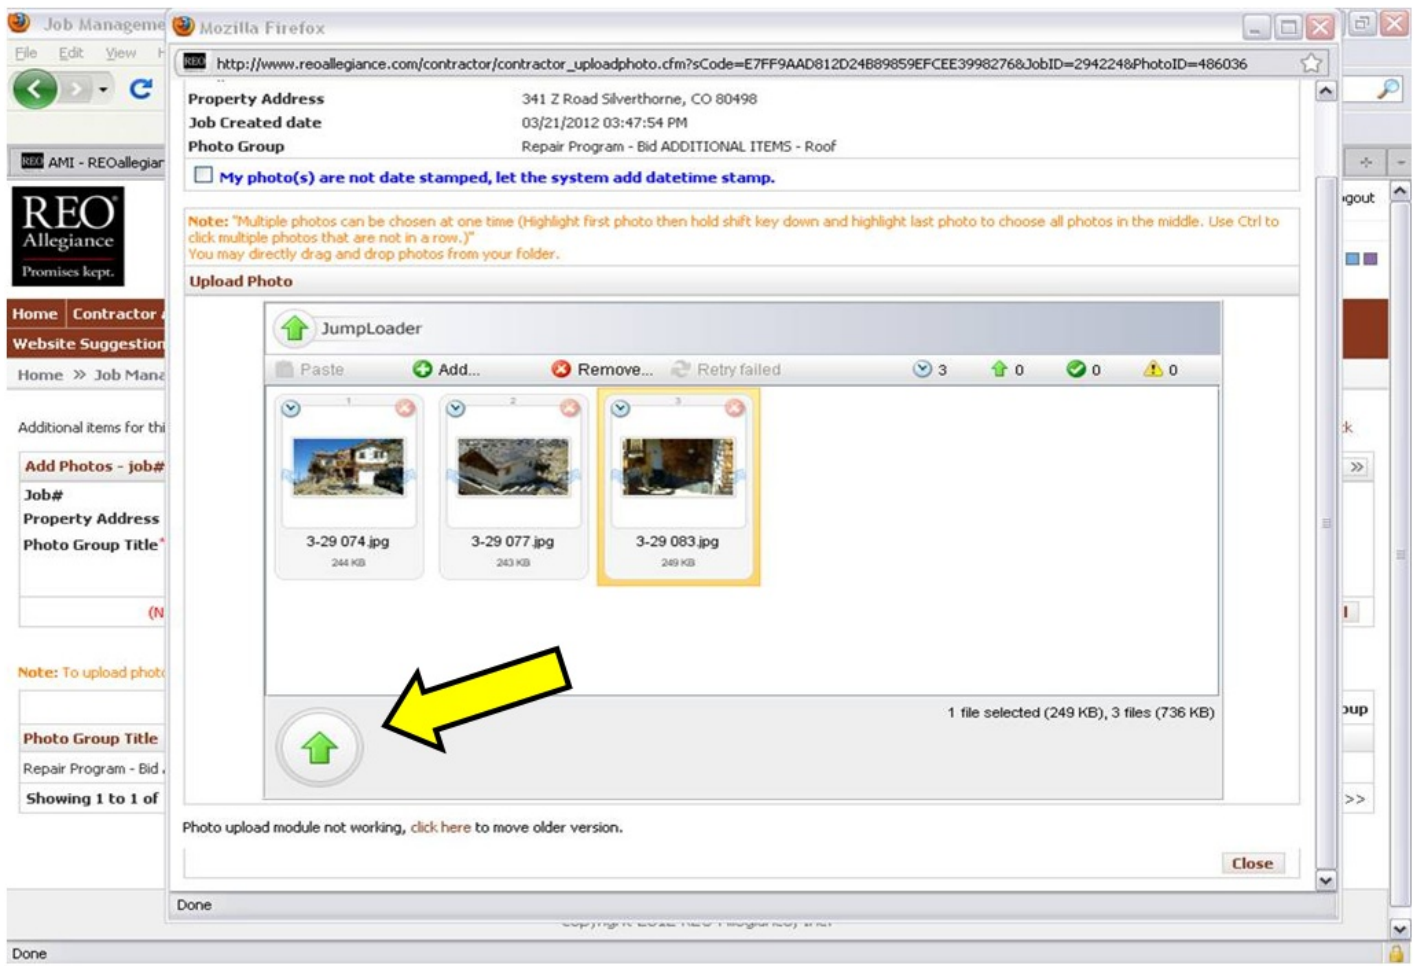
Job Manageme
File Edit View H
AMI - REOallegian
REO Allegiance Promises kept.
Home Contractor
Website Suggestion
Home » Job Mana
Additional items for thi
Add Photos - job#
Job#
Property Address
Photo Group Title*
(N
Note: To upload phot
Photo Group Title
Repair Program - Bid
Showing 1 to 1 of
Done

gout
k
»
I
oup
>>

Mozilla Firefox
http://www.reoallegiance.com/contractor/contractor_uploadphoto.cfm?sCode=E7FF9AAD812D24B89859EFCEE3998276&JobID=294224&PhotoID=486036

| Property Address | 341 Z Road Silverthorne, CO 80498 |
|---|---|
| Job Created date | 03/21/2012 03:47:54 PM |
| Photo Group | Repair Program - Bid ADDITIONAL ITEMS - Roof |

My photo(s) are not date stamped, let the system add datetime stamp.

Note: "Multiple photos can be chosen at one time (Highlight first photo then hold shift key down and highlight last photo to choose all photos in the middle. Use Ctrl to click multiple photos that are not in a row.)"
You may directly drag and drop photos from your folder.

Upload Photo

JumpLoader
Paste Add... Remove... Retry failed 3 0 0 0
1 3-29 074.jpg 244 KB
2 3-29 077.jpg 243 KB
3 3-29 083.jpg 249 KB
1 file selected (249 KB), 3 files (736 KB)

Photo upload module not working, click here to move older version.

Close

Done